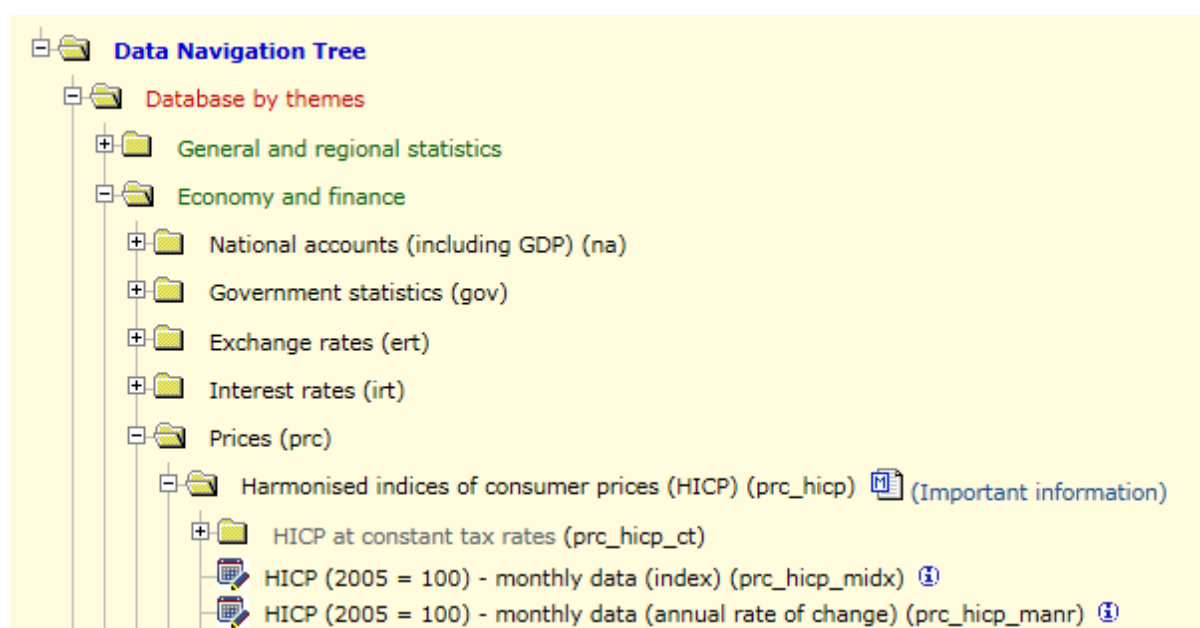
Data Navigation Tree

Database by themes

General and regional statistics

Economy and finance

National accounts (including GDP) (na)

Government statistics (gov)

Exchange rates (ert)

Interest rates (irt)

Prices (prc)

Harmonised indices of consumer prices (HICP) (prc_hicp) M (Important information)

HICP at constant tax rates (prc_hicp_ct)

HICP (2005 = 100) - monthly data (index) (prc_hicp_midx) i

HICP (2005 = 100) - monthly data (annual rate of change) (prc_hicp_manr) i